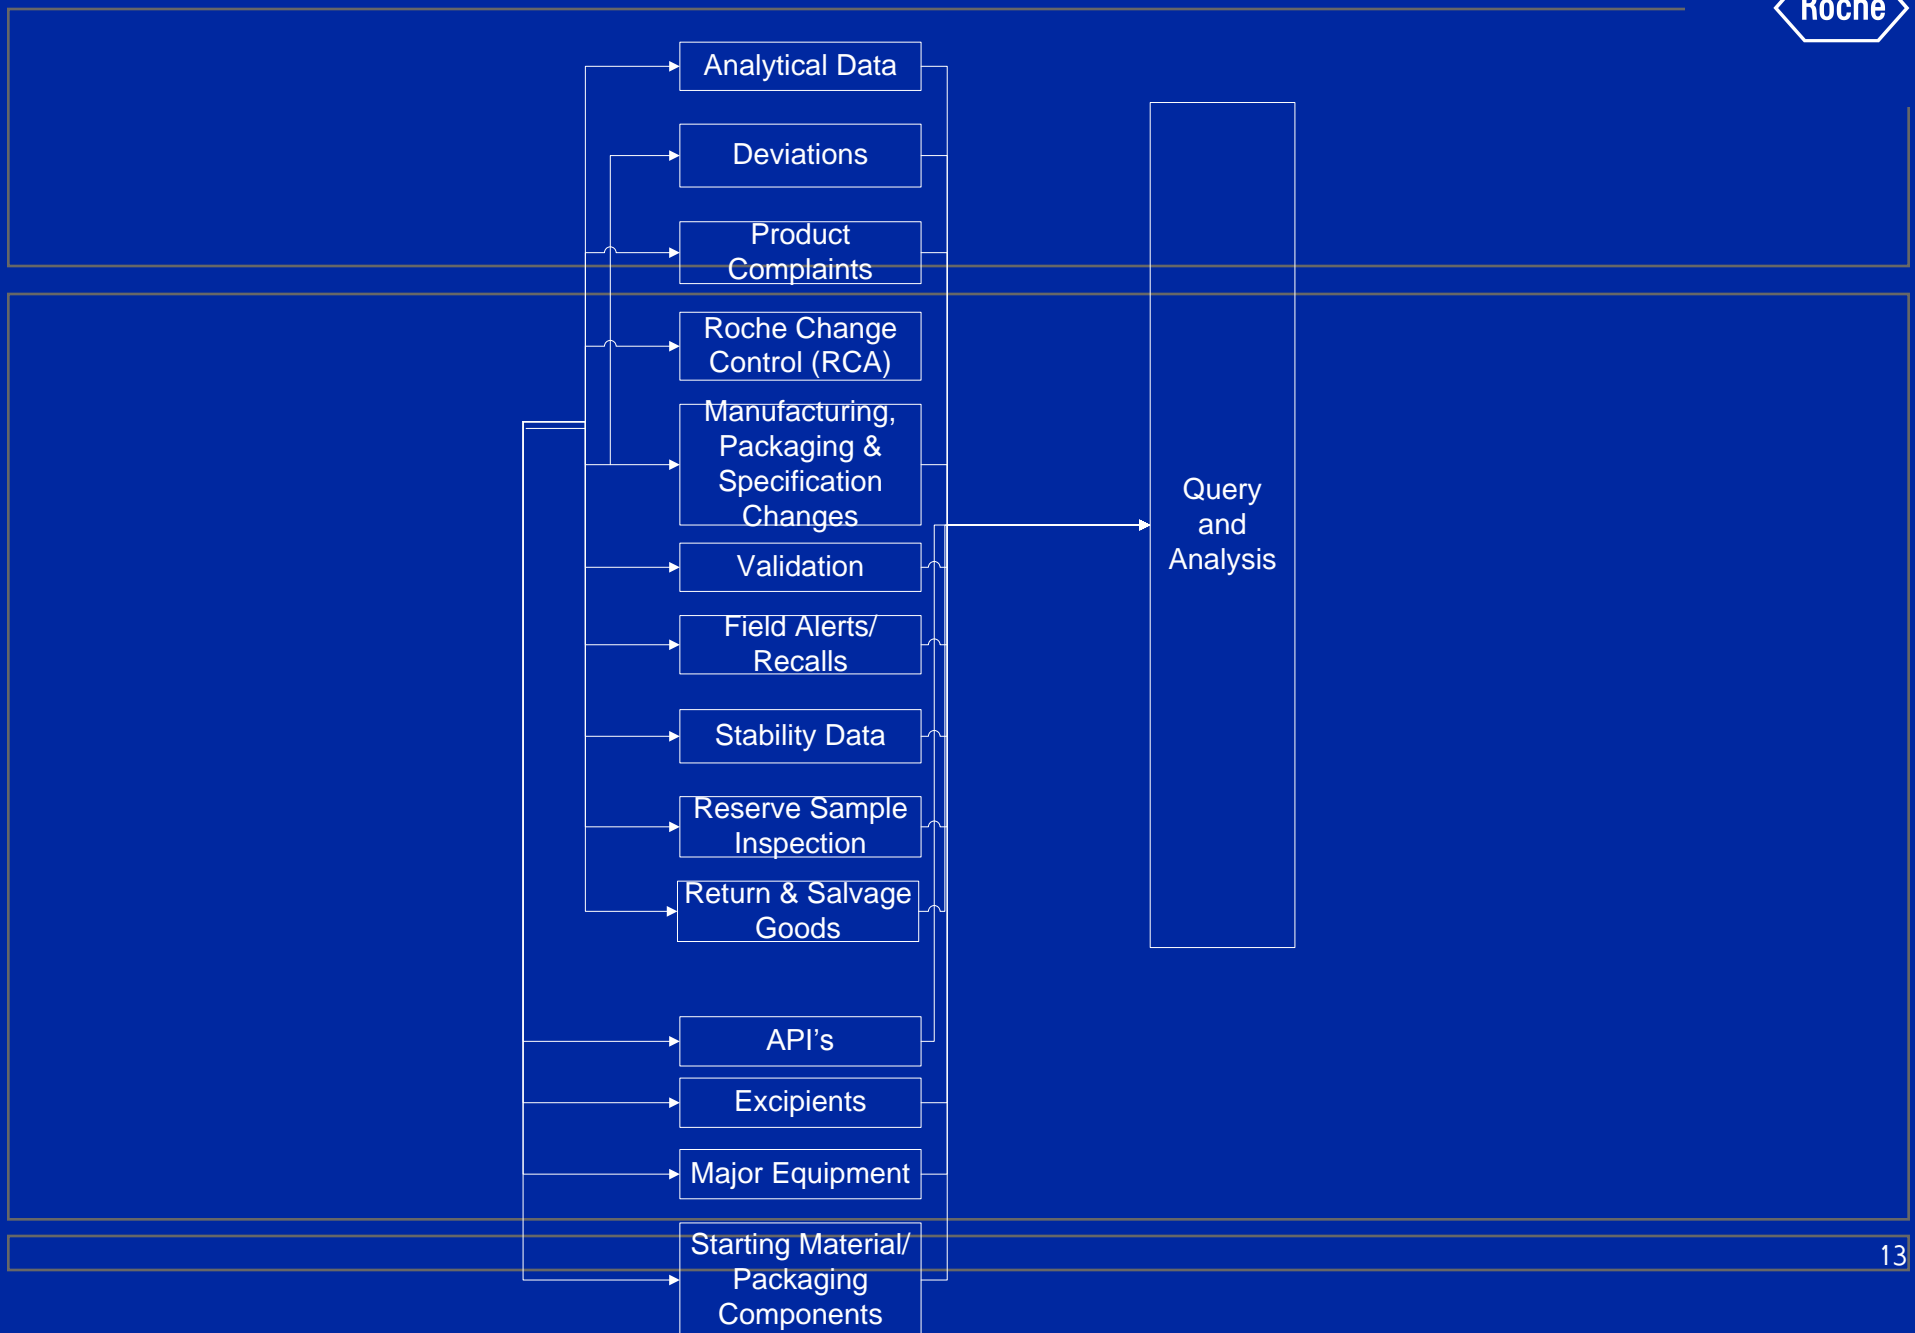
Roche

Analytical Data

Deviations

Product Complaints

Roche Change Control (RCA)

Manufacturing, Packaging & Specification Changes

Validation

Field Alerts/ Recalls

Stability Data

Reserve Sample Inspection

Return & Salvage Goods

API's

Excipients

Major Equipment

Starting Material/ Packaging Components

Query and Analysis

13